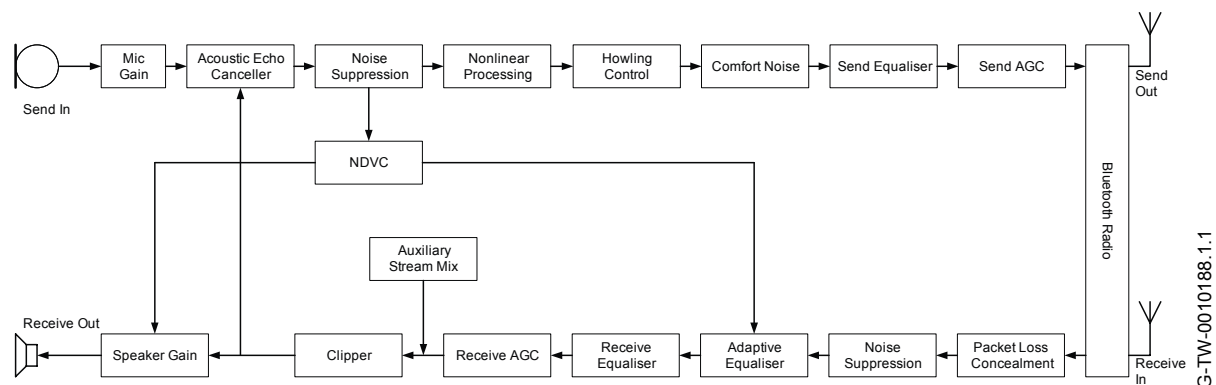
Send In

Mic Gain

Acoustic Echo Canceller

Noise Suppression

Nonlinear Processing

Howling Control

Comfort Noise

Send Equaliser

Send AGC

Send Out

NDVC

Bluetooth Radio

Auxiliary Stream Mix

Receive Out

Speaker Gain

Clipper

Receive AGC

Receive Equaliser

Adaptive Equaliser

Noise Suppression

Packet Loss Concealment

Receive In

G-TW-0010188.1.1